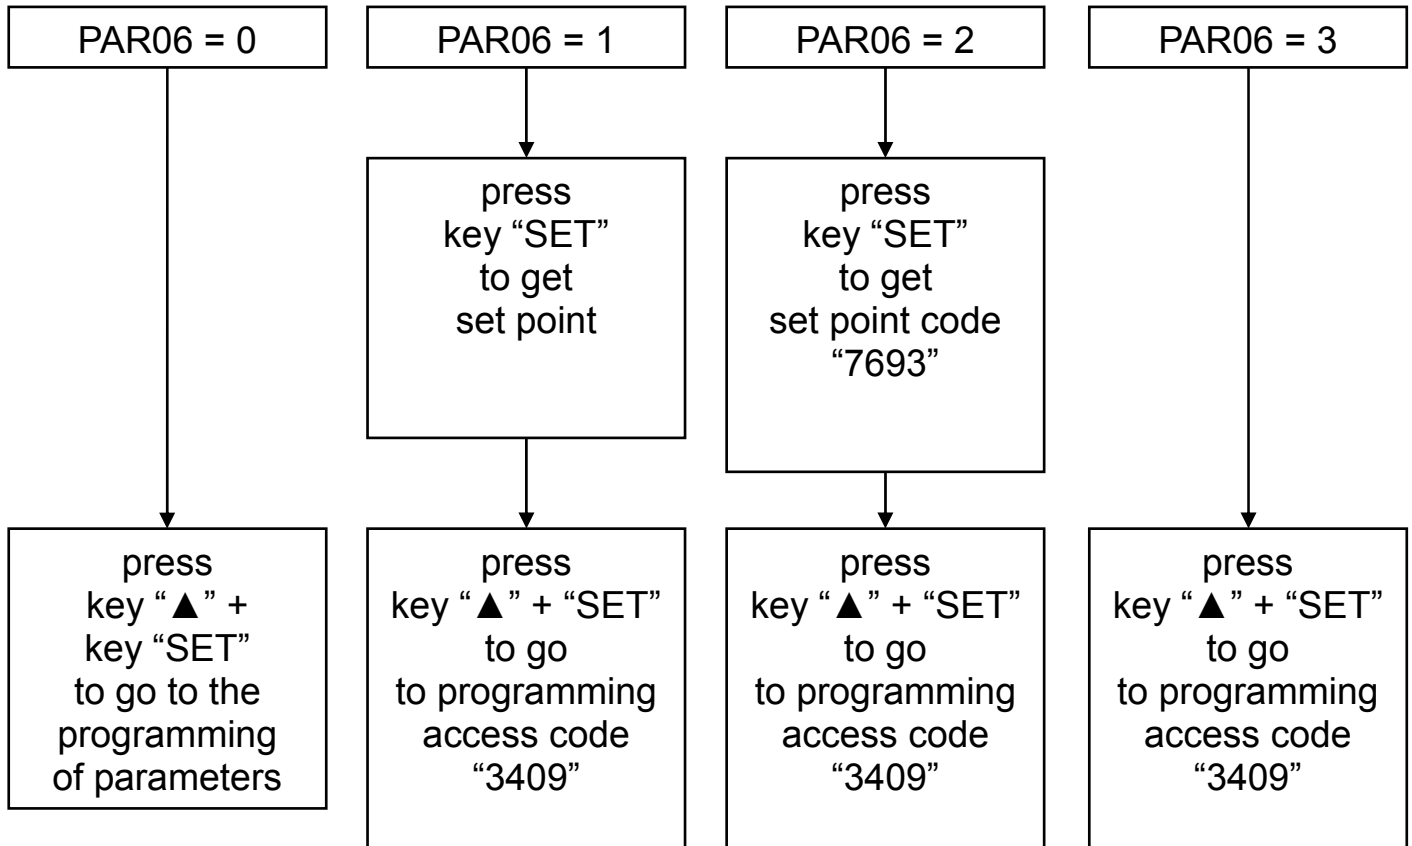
PAR06 = 0

PAR06 = 1

PAR06 = 2

PAR06 = 3

press key “SET” to get set point

press key “SET” to get set point code “7693”

press key “▲” + key “SET” to go to the programming of parameters

press key “▲” + “SET” to go to programming access code “3409”

press key “▲” + “SET” to go to programming access code “3409”

press key “▲” + “SET” to go to programming access code “3409”